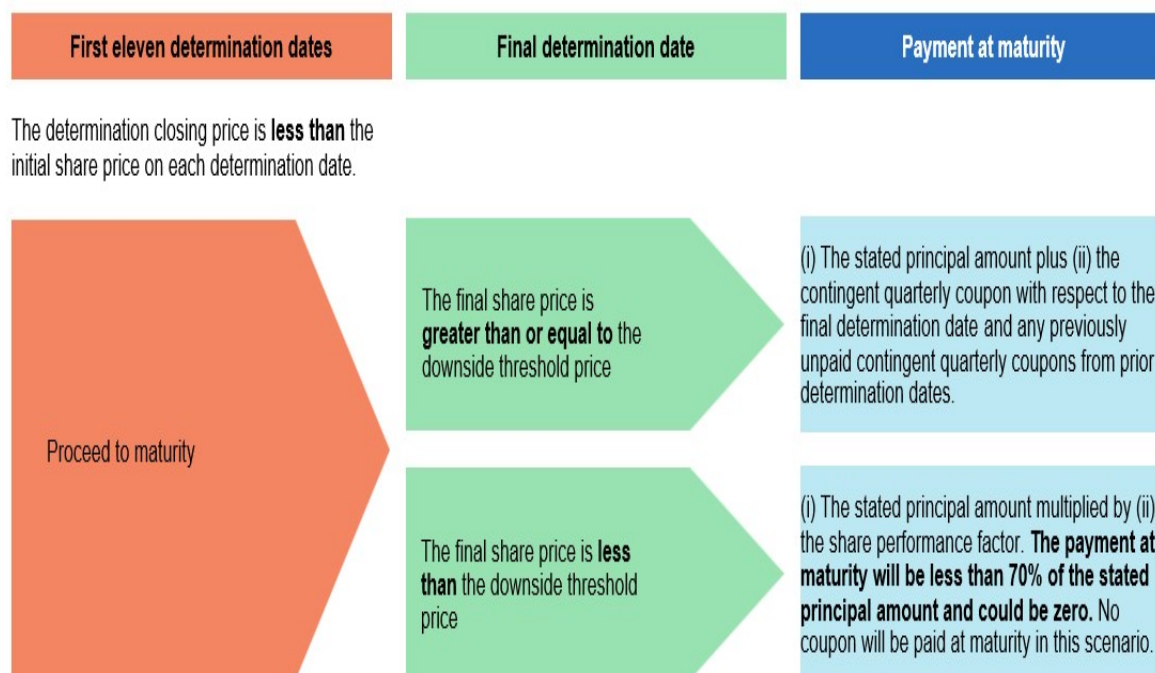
First eleven determination dates

Final determination date

Payment at maturity

The determination closing price is **less than** the initial share price on each determination date.

Proceed to maturity

The final share price is **greater than or equal to** the downside threshold price

(i) The stated principal amount plus (ii) the contingent quarterly coupon with respect to the final determination date and any previously unpaid contingent quarterly coupons from prior determination dates.

The final share price is **less than** the downside threshold price

(i) The stated principal amount multiplied by (ii) the share performance factor. **The payment at maturity will be less than 70% of the stated principal amount and could be zero.** No coupon will be paid at maturity in this scenario.